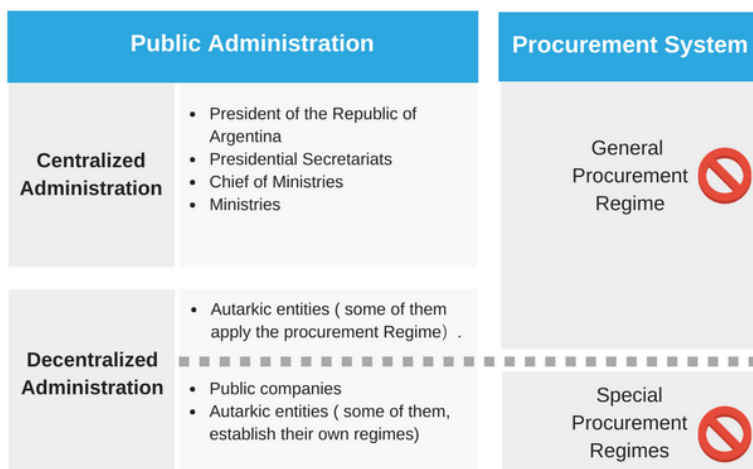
Public Administration

Procurement System

Centralized Administration

- President of the Republic of Argentina
- Presidential Secretariats
- Chief of Ministries
- Ministries

General Procurement Regime

Decentralized Administration

- Autarkic entities ( some of them apply the procurement Regime）.

- Public companies
- Autarkic entities ( some of them, establish their own regimes)

Special Procurement Regimes